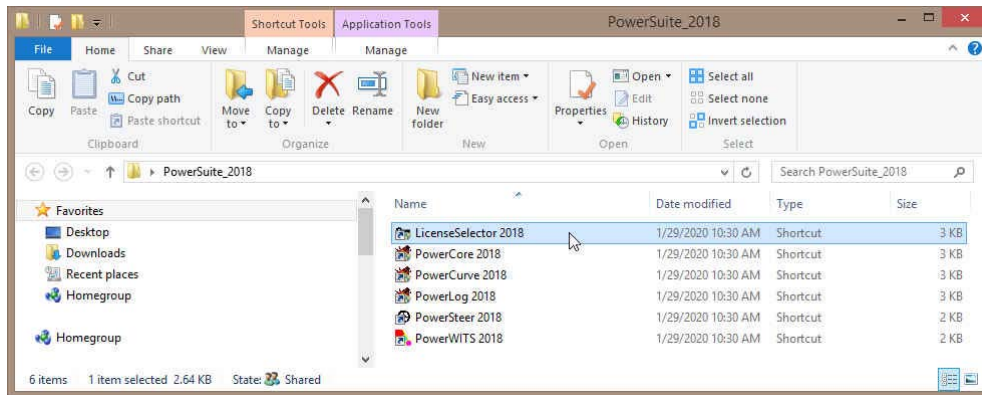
Shortcut Tools Application Tools PowerSuite_2018

File Home Share View Manage Manage

Copy Paste Cut Copy path Paste shortcut Clipboard

Move to Copy to Delete Rename Organize

New folder New item Easy access New

Properties Open Edit History Open

Select all Select none Invert selection Select

PowerSuite_2018

Search PowerSuite_2018

Favorites
Desktop
Downloads
Recent places
Homegroup

Homegroup

| Name | Date modified | Type | Size |
|---|---|---|---|
| LicenseSelector 2018 | 1/29/2020 10:30 AM | Shortcut | 3 KB |
| PowerCore 2018 | 1/29/2020 10:30 AM | Shortcut | 3 KB |
| PowerCurve 2018 | 1/29/2020 10:30 AM | Shortcut | 3 KB |
| PowerLog 2018 | 1/29/2020 10:30 AM | Shortcut | 3 KB |
| PowerSteer 2018 | 1/29/2020 10:30 AM | Shortcut | 2 KB |
| PowerWITS 2018 | 1/29/2020 10:30 AM | Shortcut | 2 KB |

6 items 1 item selected 2.64 KB State: Shared